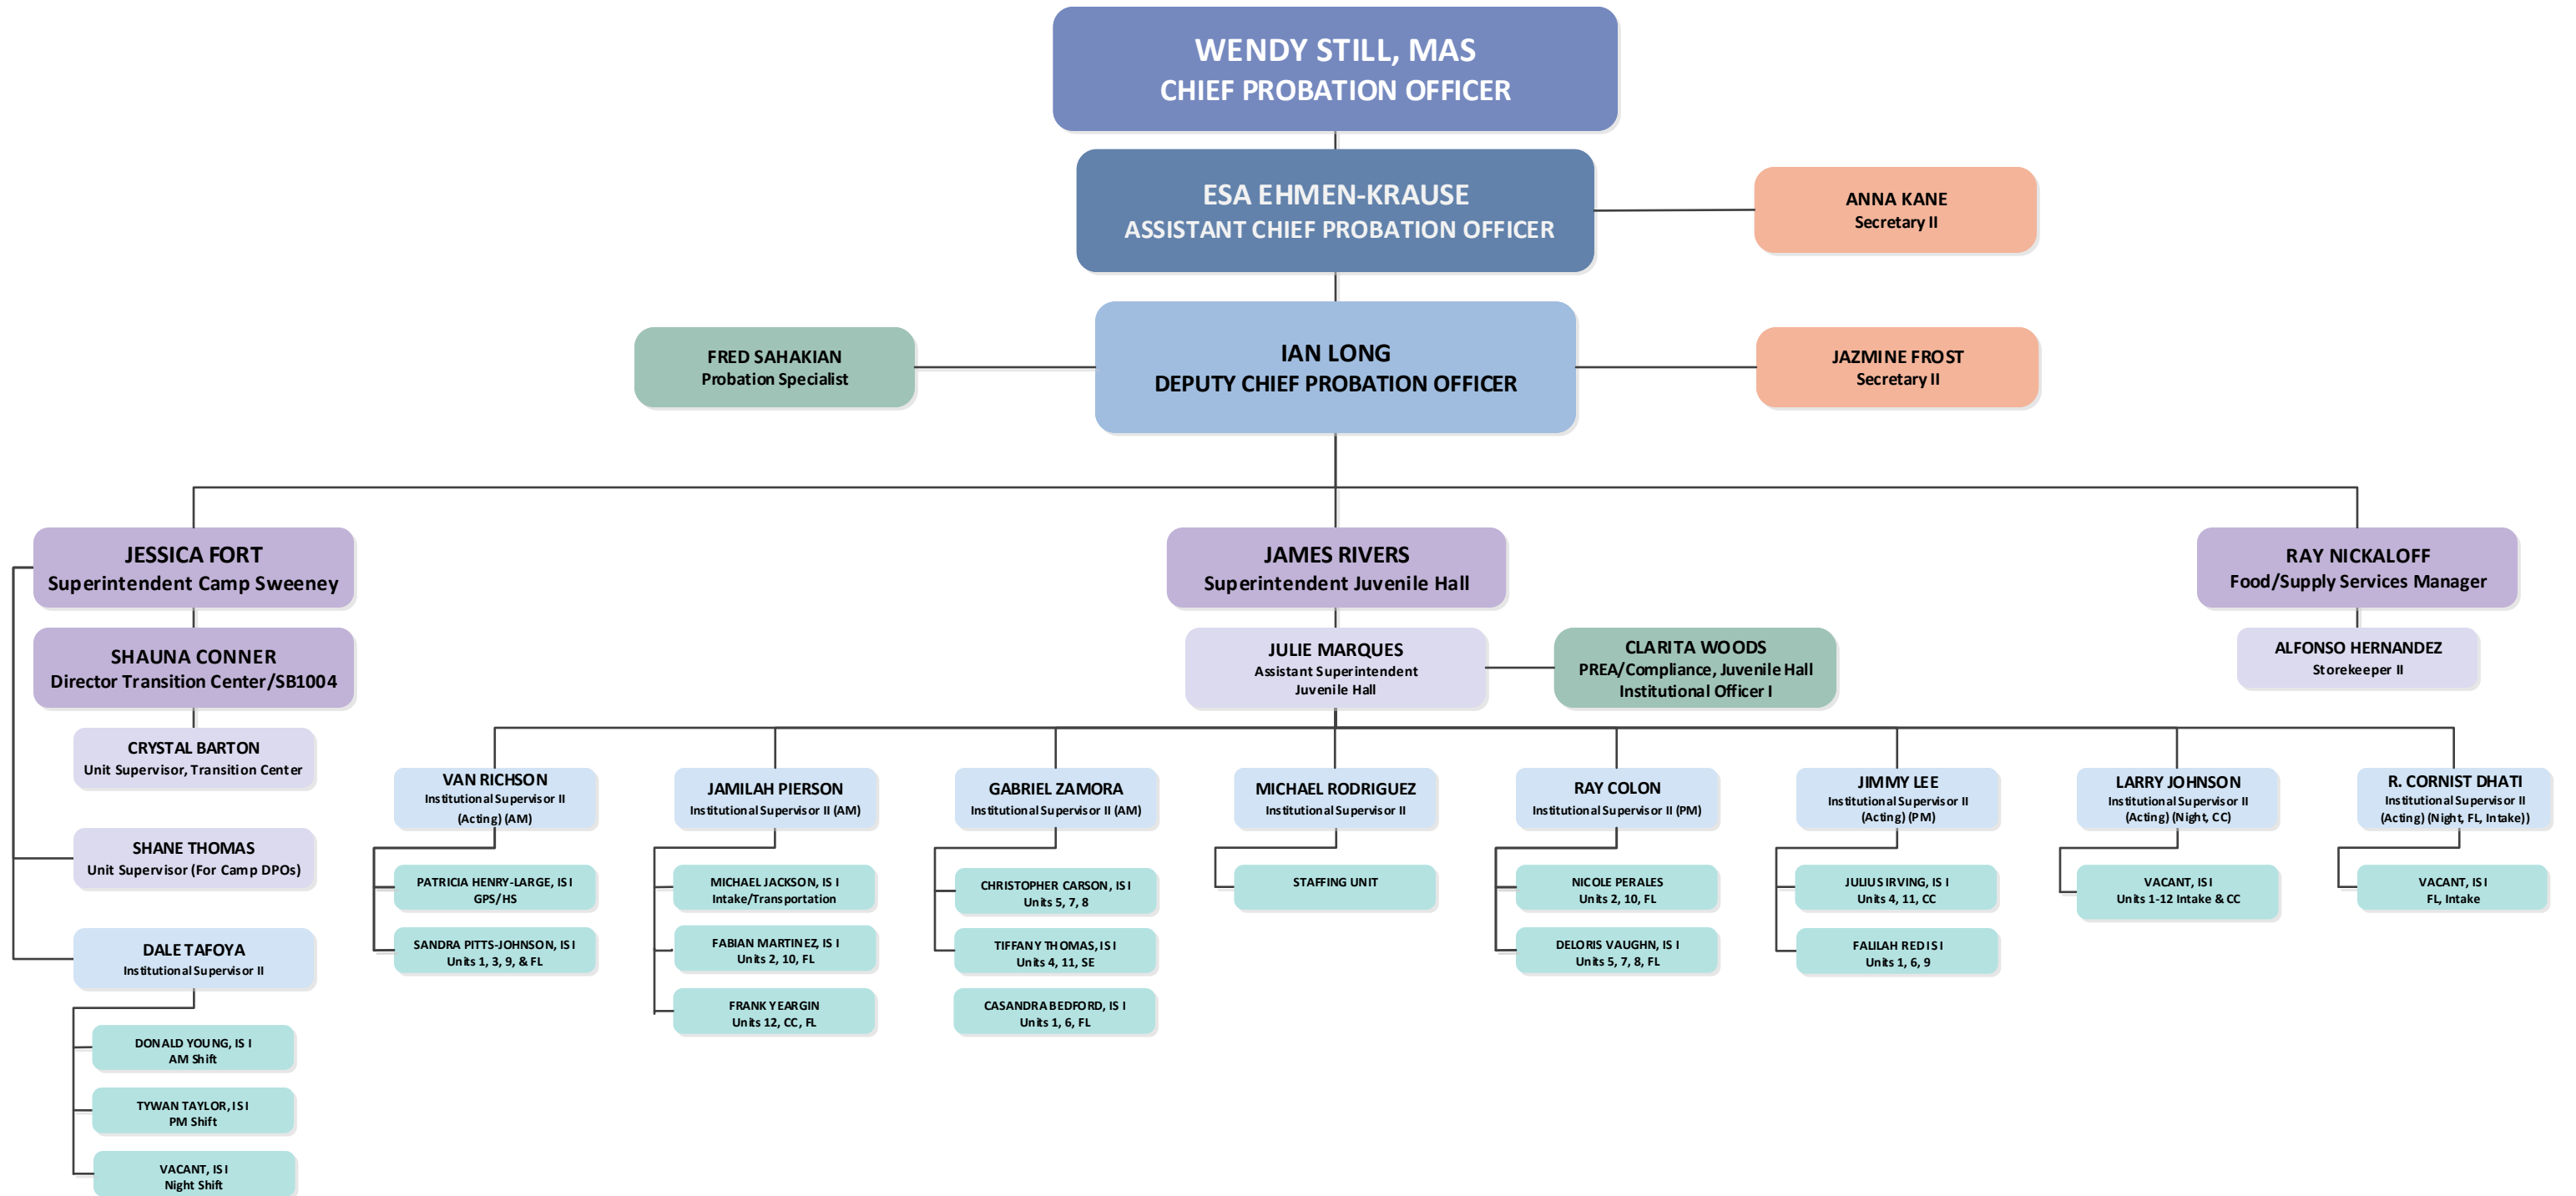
WENDY STILL, MAS
CHIEF PROBATION OFFICER

ESA EHMEN-KRAUSE
ASSISTANT CHIEF PROBATION OFFICER

ANNA KANE
Secretary II

FRED SAHAKIAN
Probation Specialist

IAN LONG
DEPUTY CHIEF PROBATION OFFICER

JAZMINE FROST
Secretary II

JESSICA FORT
Superintendent Camp Sweeney

SHAUNA CONNER
Director Transition Center/SB1004

CRYSTAL BARTON
Unit Supervisor, Transition Center

SHANE THOMAS
Unit Supervisor (For Camp DPOs)

DALE TAFOYA
Institutional Supervisor II

DONALD YOUNG, IS I
AM Shift

TYWAN TAYLOR, IS I
PM Shift

VACANT, IS I
Night Shift

JAMES RIVERS
Superintendent Juvenile Hall

JULIE MARQUES
Assistant Superintendent
Juvenile Hall

CLARITA WOODS
PREA/Compliance, Juvenile Hall
Institutional Officer I

RAY NICKALOFF
Food/Supply Services Manager

ALFONSO HERNANDEZ
Storekeeper II

VAN RICHSON
Institutional Supervisor II
(Acting) (AM)

PATRICIA HENRY-LARGE, IS I
GPS/HS

SANDRA PITTS-JOHNSON, IS I
Units 1, 3, 9, & FL

JAMILAH PIERSON
Institutional Supervisor II (AM)

MICHAEL JACKSON, IS I
Intake/Transportation

FABIAN MARTINEZ, IS I
Units 2, 10, FL

FRANK YEARGIN
Units 12, CC, FL

GABRIEL ZAMORA
Institutional Supervisor II (AM)

CHRISTOPHER CARSON, IS I
Units 5, 7, 8

TIFFANY THOMAS, IS I
Units 4, 11, SE

CASANDRA BEDFORD, IS I
Units 1, 6, FL

MICHAEL RODRIGUEZ
Institutional Supervisor II

STAFFING UNIT

RAY COLON
Institutional Supervisor II (PM)

NICOLE PERALES
Units 2, 10, FL

DELORIS VAUGHN, IS I
Units 5, 7, 8, FL

JIMMY LEE
Institutional Supervisor II
(Acting) (PM)

JULIUS IRVING, IS I
Units 4, 11, CC

FALLIAH REDIS I
Units 1, 6, 9

LARRY JOHNSON
Institutional Supervisor II
(Acting) (Night, CC)

VACANT, IS I
Units 1-12 Intake & CC

R. CORNIST DHATI
Institutional Supervisor II
(Acting) (Night, FL, Intake))

VACANT, IS I
FL, Intake